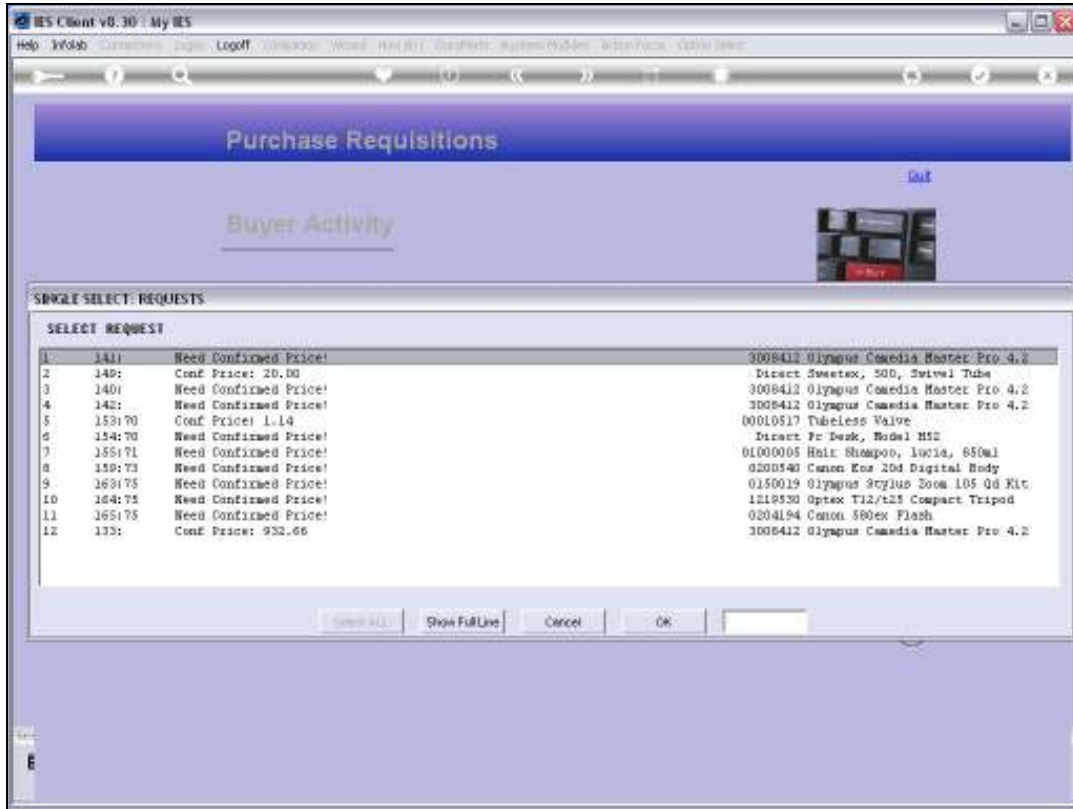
IES Client v8.30 : My IES

Help Infolab Connections Logon Logoff Companies Wizard How do I DataMarts Business Modules Action Focus Option Select

Purchase Requisitions

Quit

Buyer Activity

SINGLE SELECT: REQUESTS

SELECT REQUEST

| | | | |
|---|---|---|---|
| 1 | 141: | Need Confirmed Price! | 3008412 Olympus Camedia Master Pro 4.2 |
| 2 | 149: | Conf Price: 20.00 | Direct Sweetex, 500, Swivel Tube |
| 3 | 140: | Need Confirmed Price! | 3008412 Olympus Camedia Master Pro 4.2 |
| 4 | 142: | Need Confirmed Price! | 3008412 Olympus Camedia Master Pro 4.2 |
| 5 | 153:70 | Conf Price: 1.14 | 00010517 Tubeless Valve |
| 6 | 154:70 | Need Confirmed Price! | Direct Pr Desk, Model M52 |
| 7 | 155:71 | Need Confirmed Price! | 01000005 Hair Shampoo, lucia, 650ml |
| 8 | 159:73 | Need Confirmed Price! | 0200540 Canon Eos 20d Digital Body |
| 9 | 163:75 | Need Confirmed Price! | 0150019 Olympus Stylus Zoom 105 Qd Kit |
| 10 | 164:75 | Need Confirmed Price! | 1219530 Optex T12/t25 Compact Tripod |
| 11 | 165:75 | Need Confirmed Price! | 0204194 Canon 580ex Flash |
| 12 | 133: | Conf Price: 932.66 | 3008412 Olympus Camedia Master Pro 4.2 |

Select ALL Show FullLine Cancel OK